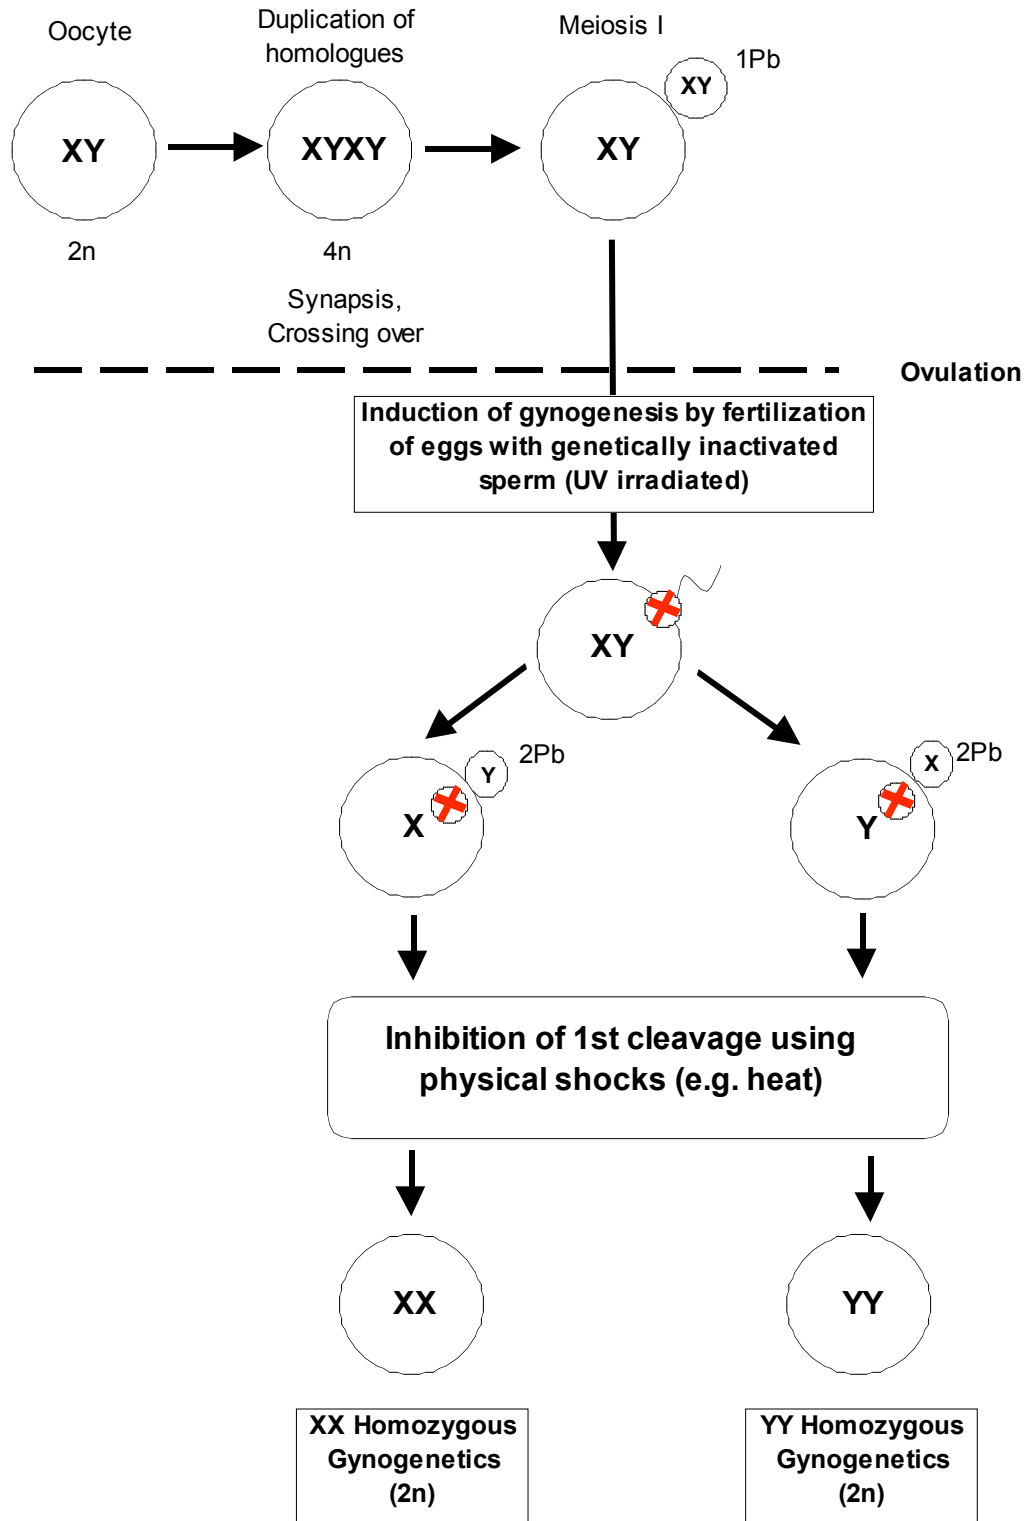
Oocyte

Duplication of homologues

Meiosis I

1Pb

XY

XY

XYXY

XY

2n

4n

Synapsis, Crossing over

Ovulation

Induction of gynogenesis by fertilization of eggs with genetically inactivated sperm (UV irradiated)

XY

Y

2Pb

X

2Pb

X

Y

Inhibition of 1st cleavage using physical shocks (e.g. heat)

XX

YY

XX Homozygous Gynogenetics (2n)

YY Homozygous Gynogenetics (2n)